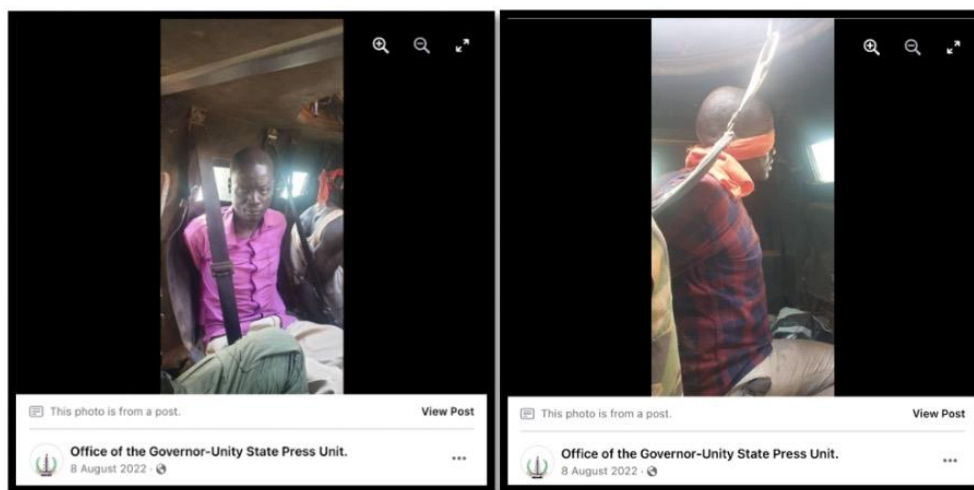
This photo is from a post.

View Post

Office of the Governor-Unity State Press Unit.

8 August 2022 ·

...

This photo is from a post.

View Post

Office of the Governor-Unity State Press Unit.

8 August 2022 ·

...